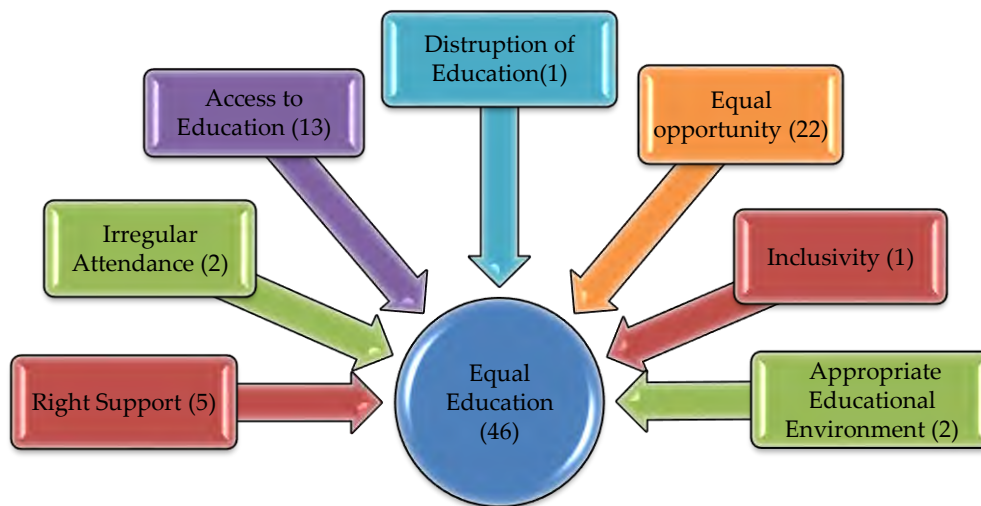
Distruption of Education(1)

Access to Education (13)

Equal opportunity (22)

Irregular Attendance (2)

Inclusivity (1)

Right Support (5)

Equal Education (46)

Appropriate Educational Environment (2)